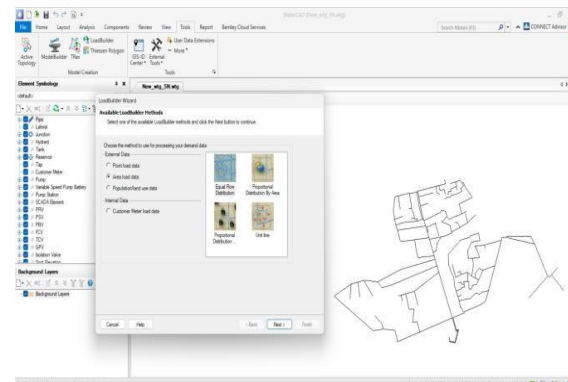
WaterCAD [New_wtg_5R.wtg]

File Home Layout Analysis Components Review View Tools Report Bentley Cloud Services

Search Bentley (F1) CONNECT Advisor

Active Topology ModelBuilder TRex LoadBuilder Thiessen Polygon GIS-ID Center External Tools User Data Extensions More

Model Creation Tools

Element Symbology

New_wtg_5R.wtg

<default>

Pipe
Lateral
Junction
Hydrant
Tank
Reservoir
Tap
Customer Meter
Pump
Variable Speed Pump Battery
Pump Station
SCADA Element
PRV
PSV
PBV
FCV
TCV
GPV
Isolation Valve
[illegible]

Background Layers

Background Layers

LoadBuilder Wizard

Available LoadBuilder Methods

Select one of the available LoadBuilder methods and click the Next button to continue.

Choose the method to use for processing your demand data

External Data

Point load data

Area load data

Population/land use data

Internal Data

Customer Meter load data

Equal Flow Distribution

Proportional Distribution By Area

Proportional Distribution ...

Unit line

Cancel Help < Back Next > Finish